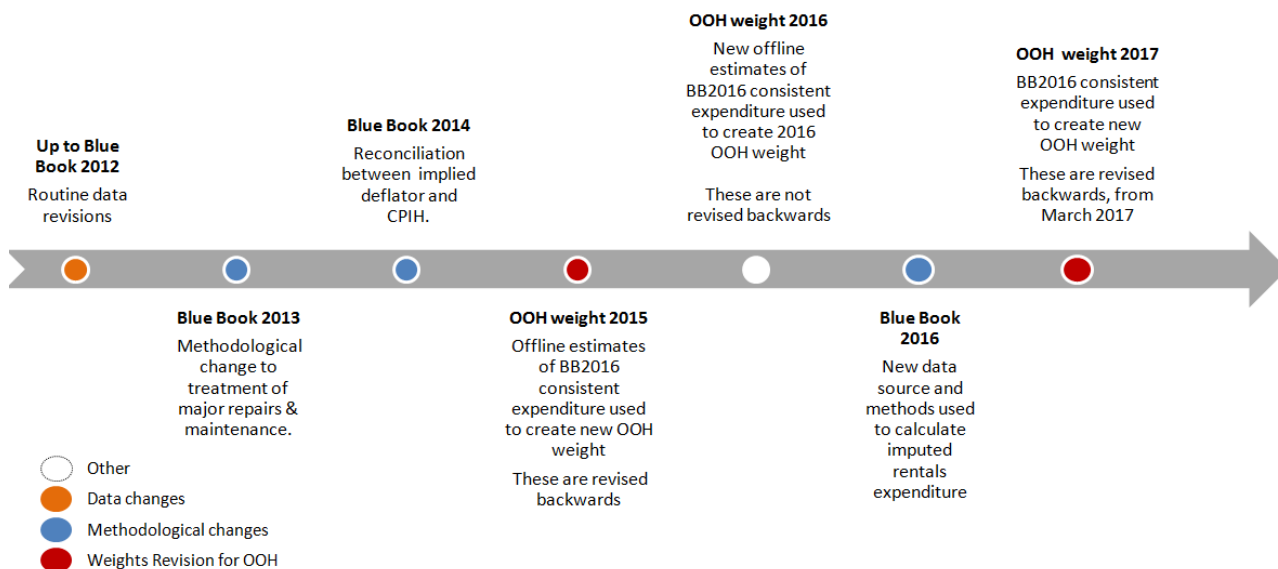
**Up to Blue Book 2012**
Routine data revisions

**Blue Book 2013**
Methodological change to treatment of major repairs & maintenance.

**Blue Book 2014**
Reconciliation between implied deflator and CPIH.

**OOH weight 2015**
Offline estimates of BB2016 consistent expenditure used to create new OOH weight

These are revised backwards

**OOH weight 2016**
New offline estimates of BB2016 consistent expenditure used to create 2016 OOH weight

These are not revised backwards

**Blue Book 2016**
New data source and methods used to calculate imputed rentals expenditure

**OOH weight 2017**
BB2016 consistent expenditure used to create new OOH weight

These are revised backwards, from March 2017

Other
Data changes
Methodological changes
Weights Revision for OOH